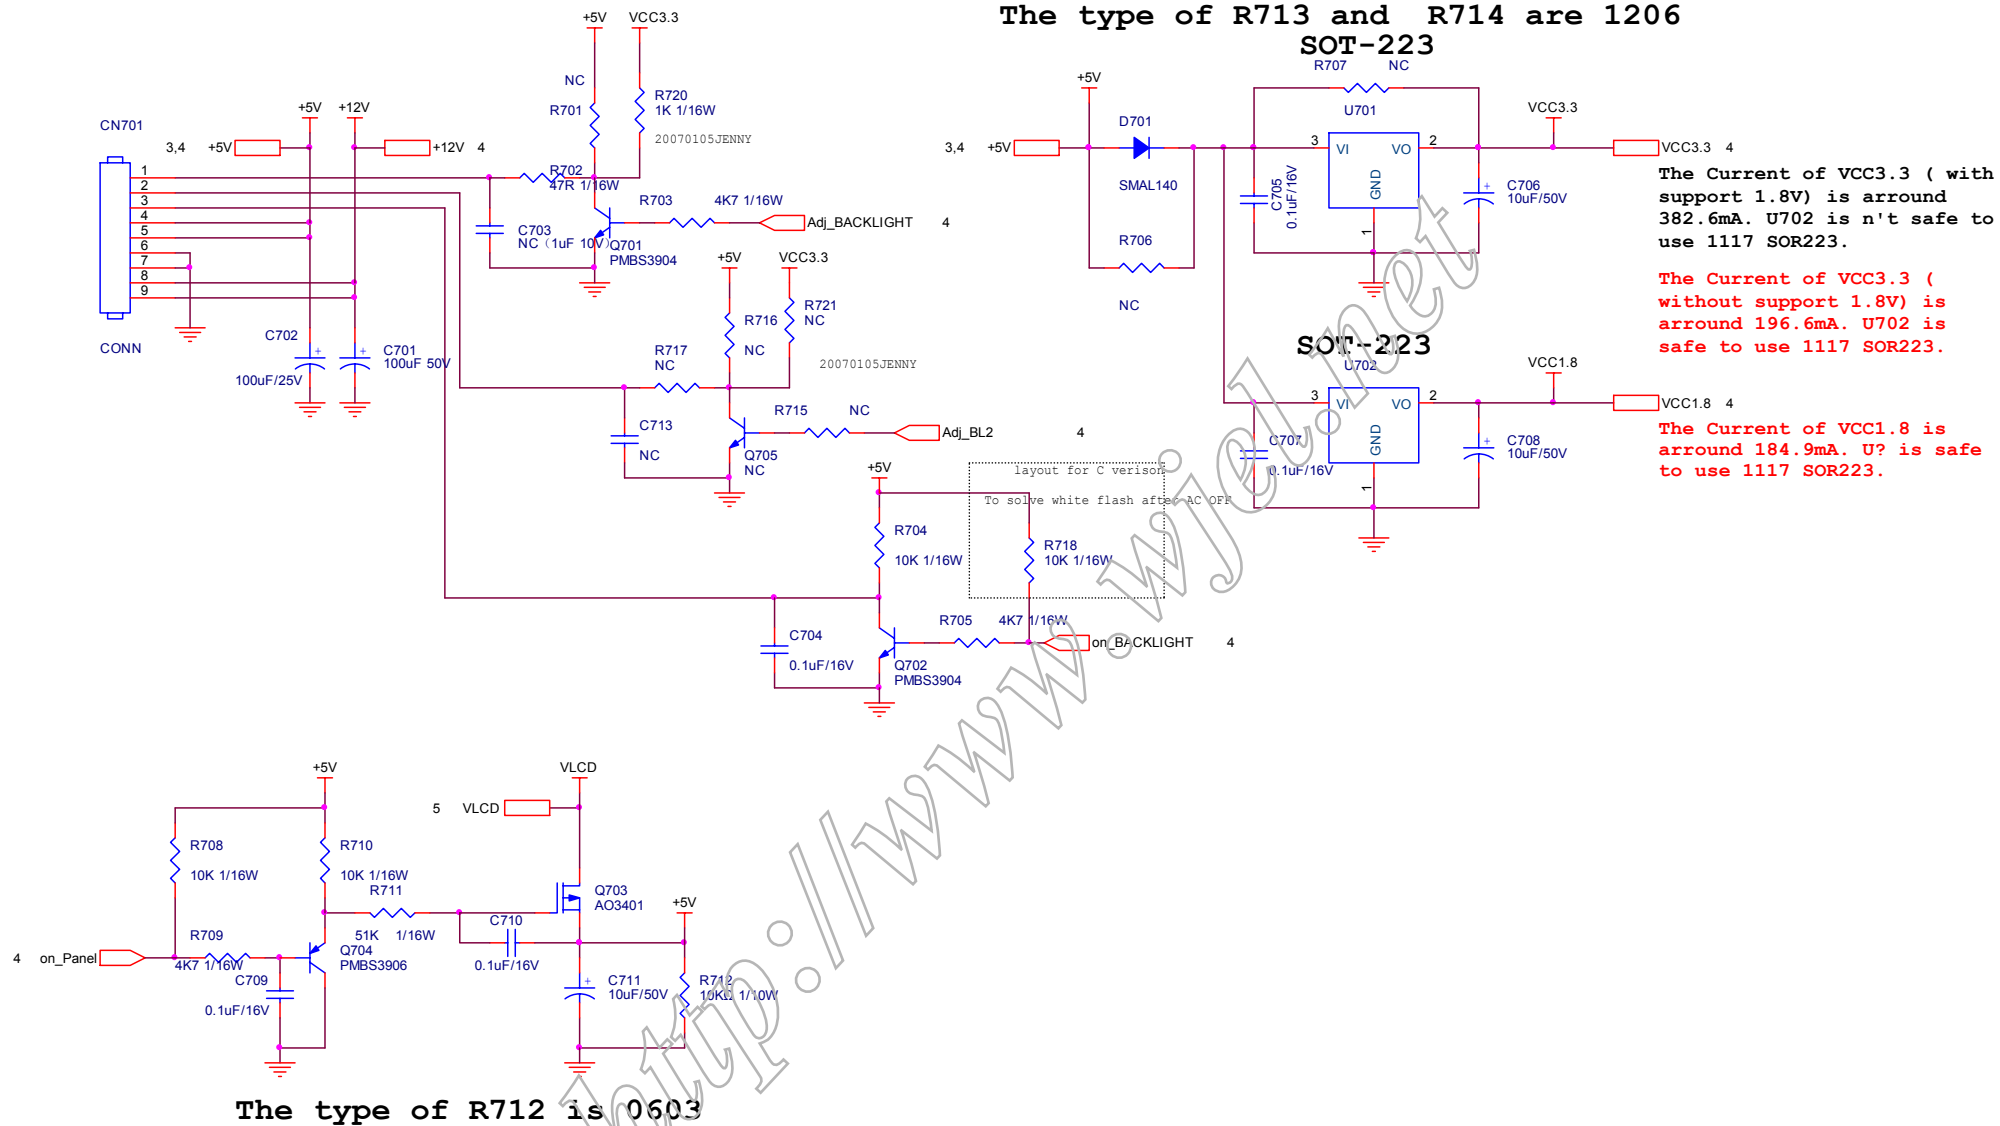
The type of R713 and R714 are 1206
SOT-223

+5V VCC3.3
NC
R701
R720
1K 1/16W
20070105JENNY

CN701
3,4 +5V
+5V +12V
+12V 4
R702
47R 1/16W
1
2
3
4
5
6
7
8
9
R703 4K7 1/16W
Adj_BACKLIGHT 4
C703
NC (1uF 10V)
Q701
PMBS3904
CONN
C702
100uF/25V
C701
100uF 50V
+5V VCC3.3
R716
NC
R721
NC
R717
NC
20070105JENNY
C713
NC
R715 NC
Adj_BL2 4
Q705
NC
+5V
layout for C verison
To solve white flash after AC OFF
R704
10K 1/16W
R718
10K 1/16W
C704
0.1uF/16V
R705 4K7 1/16W
on_BACKLIGHT 4
Q702
PMBS3904

+5V
R707 NC
U701
VCC3.3
3,4 +5V
D701
SMAL140
R706
NC
C705
0.1uF/16V
3 VI VO 2
GND
1
C706
10uF/50V
VCC3.3 4
The Current of VCC3.3 ( with support 1.8V) is arround 382.6mA. U702 is n't safe to use 1117 SOR223.
The Current of VCC3.3 ( without support 1.8V) is arround 196.6mA. U702 is safe to use 1117 SOR223.
SOT-223
U702
VCC1.8
3 VI VO 2
GND
1
C707
0.1uF/16V
C708
10uF/50V
VCC1.8 4
The Current of VCC1.8 is arround 184.9mA. U? is safe to use 1117 SOR223.

+5V
VLCD
5 VLCD
R708
10K 1/16W
R710
10K 1/16W
R711
Q703
AO3401
+5V
R709
51K 1/16W
C710
4 on_Panel
4K7 1/16W
Q704
PMBS3906
0.1uF/16V
C709
0.1uF/16V
C711
10uF/50V
R712
10K 1/10W
The type of R712 is 0603
http://www.wjel.net